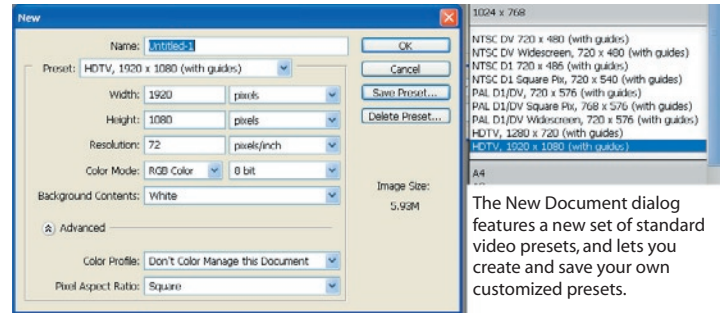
New

Name: Untitled-1

Preset: HDTV, 1920 x 1080 (with guides)

Width: 1920 pixels

Height: 1080 pixels

Resolution: 72 pixels/inch

Color Mode: RGB Color 8 bit

Background Contents: White

Advanced

Color Profile: Don't Color Manage this Document

Pixel Aspect Ratio: Square

OK

Cancel

Save Preset...

Delete Preset...

Image Size:

5.93M

1024 x 768

NTSC DV 720 x 480 (with guides)
NTSC DV Widescreen, 720 x 480 (with guides)
NTSC D1 720 x 486 (with guides)
NTSC D1 Square Pix, 720 x 540 (with guides)
PAL D1/DV, 720 x 576 (with guides)
PAL D1/DV Square Pix, 768 x 576 (with guides)
PAL D1/DV Widescreen, 720 x 576 (with guides)
HDTV, 1280 x 720 (with guides)
HDTV, 1920 x 1080 (with guides)

A4

The New Document dialog features a new set of standard video presets, and lets you create and save your own customized presets.